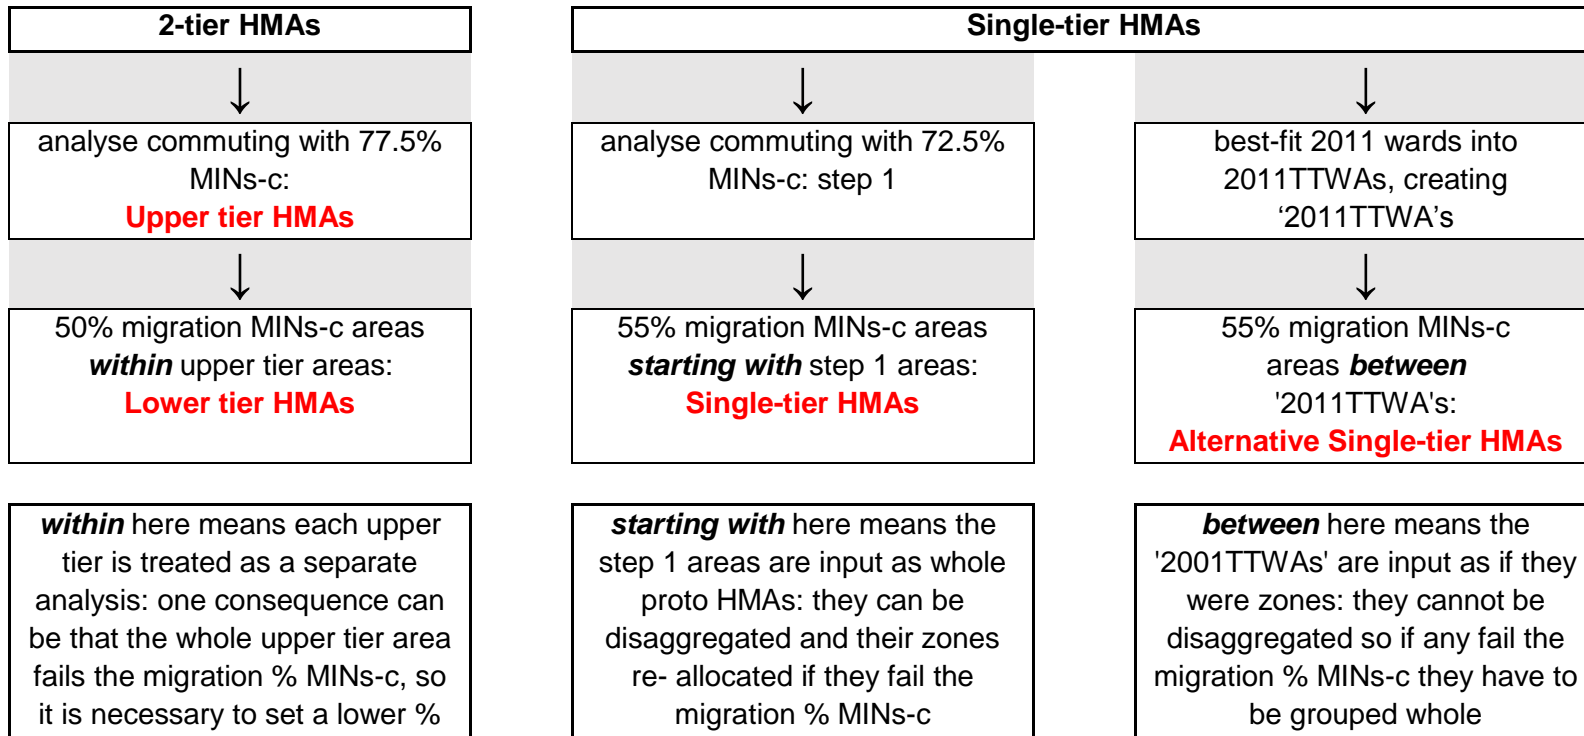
2-tier HMAs

↓

analyse commuting with 77.5% MINs-c:
Upper tier HMAs

↓

50% migration MINs-c areas ***within*** upper tier areas:
Lower tier HMAs

***within*** here means each upper tier is treated as a separate analysis: one consequence can be that the whole upper tier area fails the migration % MINs-c, so it is necessary to set a lower %

Single-tier HMAs

↓

analyse commuting with 72.5% MINs-c: step 1

↓

55% migration MINs-c areas ***starting with*** step 1 areas:
Single-tier HMAs

***starting with*** here means the step 1 areas are input as whole proto HMAs: they can be disaggregated and their zones re- allocated if they fail the migration % MINs-c

↓

best-fit 2011 wards into 2011TTWAs, creating ‘2011TTWA’s

↓

55% migration MINs-c areas ***between*** '2011TTWA's:
Alternative Single-tier HMAs

***between*** here means the '2001TTWAs' are input as if they were zones: they cannot be disaggregated so if any fail the migration % MINs-c they have to be grouped whole